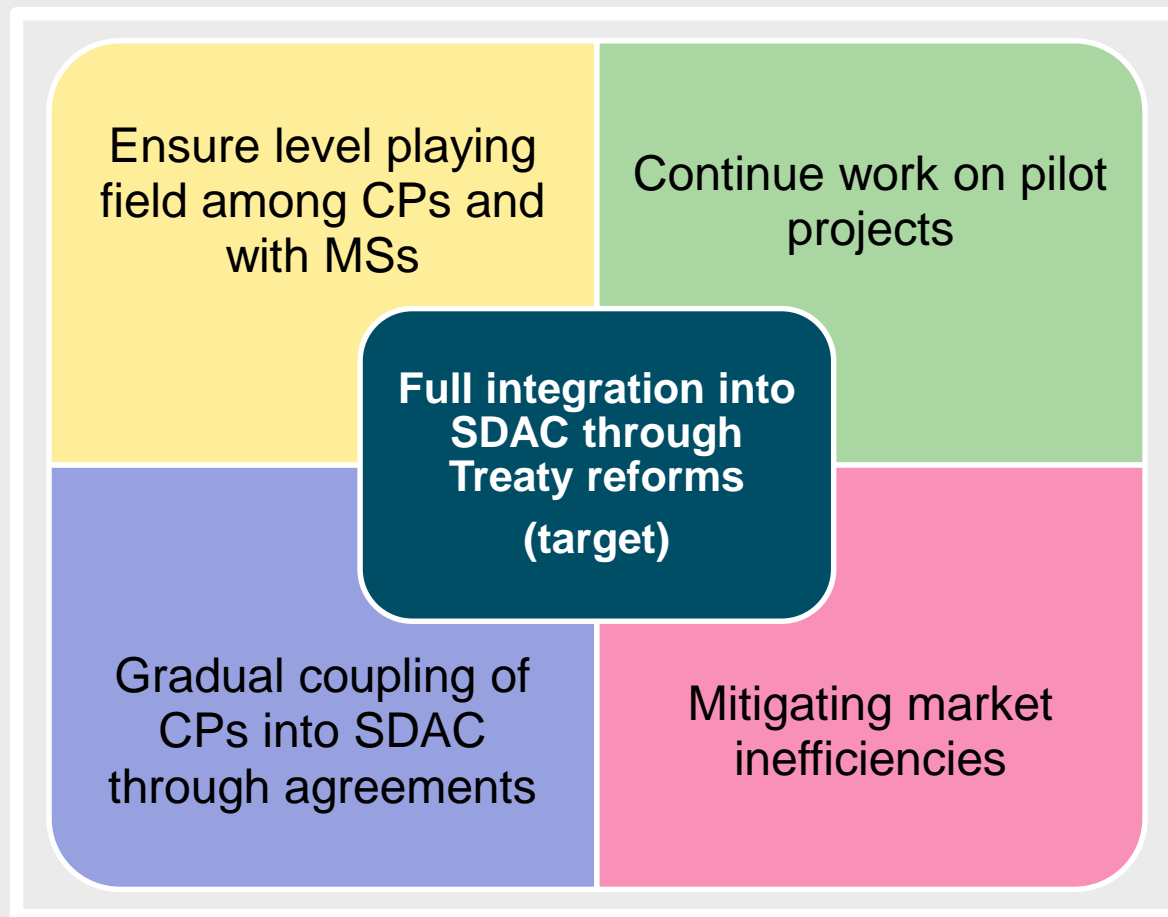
Ensure level playing field among CPs and with MSs

Continue work on pilot projects

Full integration into SDAC through Treaty reforms

(target)

Gradual coupling of CPs into SDAC through agreements

Mitigating market inefficiencies